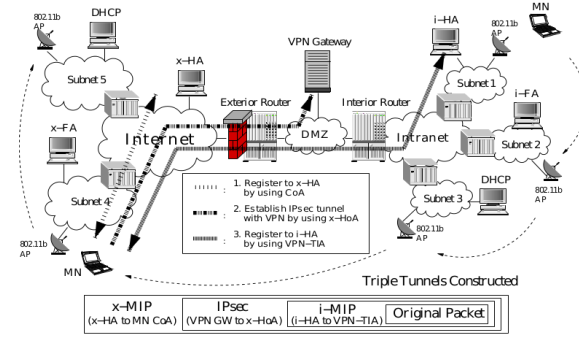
802.11b AP

DHCP

Subnet 5

x–HA

VPN Gateway

i–HA

802.11b AP

MN

Subnet 1

i–FA

Exterior Router

Interior Router

x–FA

Internet

DMZ

Intranet

Subnet 2

Subnet 4

1. Register to x–HA by using CoA

2. Establish IPsec tunnel with VPN by using x–HoA

3. Register to i–HA by using VPN–TIA

DHCP

Subnet 3

802.11b AP

802.11b AP

802.11b AP

MN

Triple Tunnels Constructed

| x–MIP (x–HA to MN CoA) | IPsec (VPN GW to x–HoA) | i–MIP (i–HA to VPN–TIA) | Original Packet |